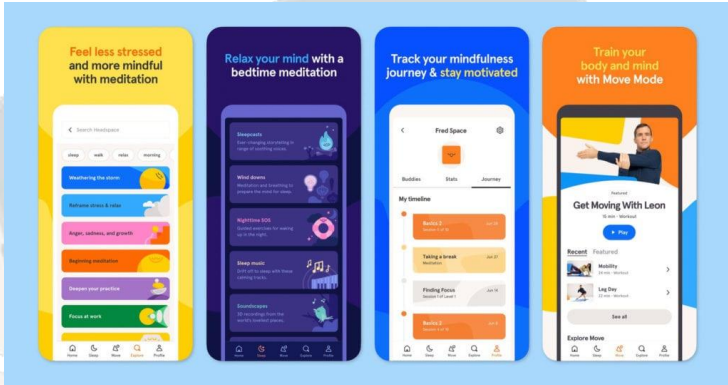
Feel less stressed and more mindful with meditation

Search Headspace

sleep
walk
relax
morning

Weathering the storm

Reframe stress & relax

Anger, sadness, and growth

Beginning meditation

Deepen your practice

Focus at work

Home Sleep Move Explore Profile

Relax your mind with a bedtime meditation

Sleepcasts

Wind downs

Nighttime SOS

Sleep music

Soundscapes

Home Sleep Move Explore Profile

Track your mindfulness journey & stay motivated

Fred Space

Buddies Stats Journey

My timeline

Basics 2

Taking a break

Finding Focus

Basics 2

Home Sleep Move Explore Profile

Train your body and mind with Move Mode

Featured

Get Moving With Leon

15 min · Workout

Play

Recent Featured

Mobility

Leg Day

See all

Explore Move

Home Sleep Move Explore Profile